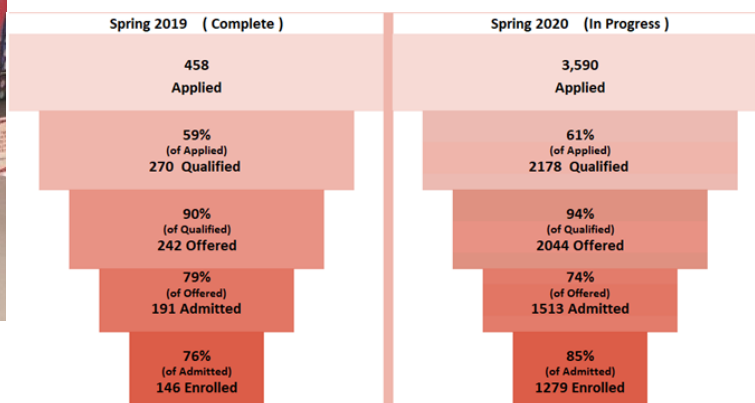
Spring 2019 ( Complete )

458
Applied

59%
(of Applied)
270 Qualified

90%
(of Qualified)
242 Offered

79%
(of Offered)
191 Admitted

76%
(of Admitted)
146 Enrolled

Spring 2020 (In Progress )

3,590
Applied

61%
(of Applied)
2178 Qualified

94%
(of Qualified)
2044 Offered

74%
(of Offered)
1513 Admitted

85%
(of Admitted)
1279 Enrolled